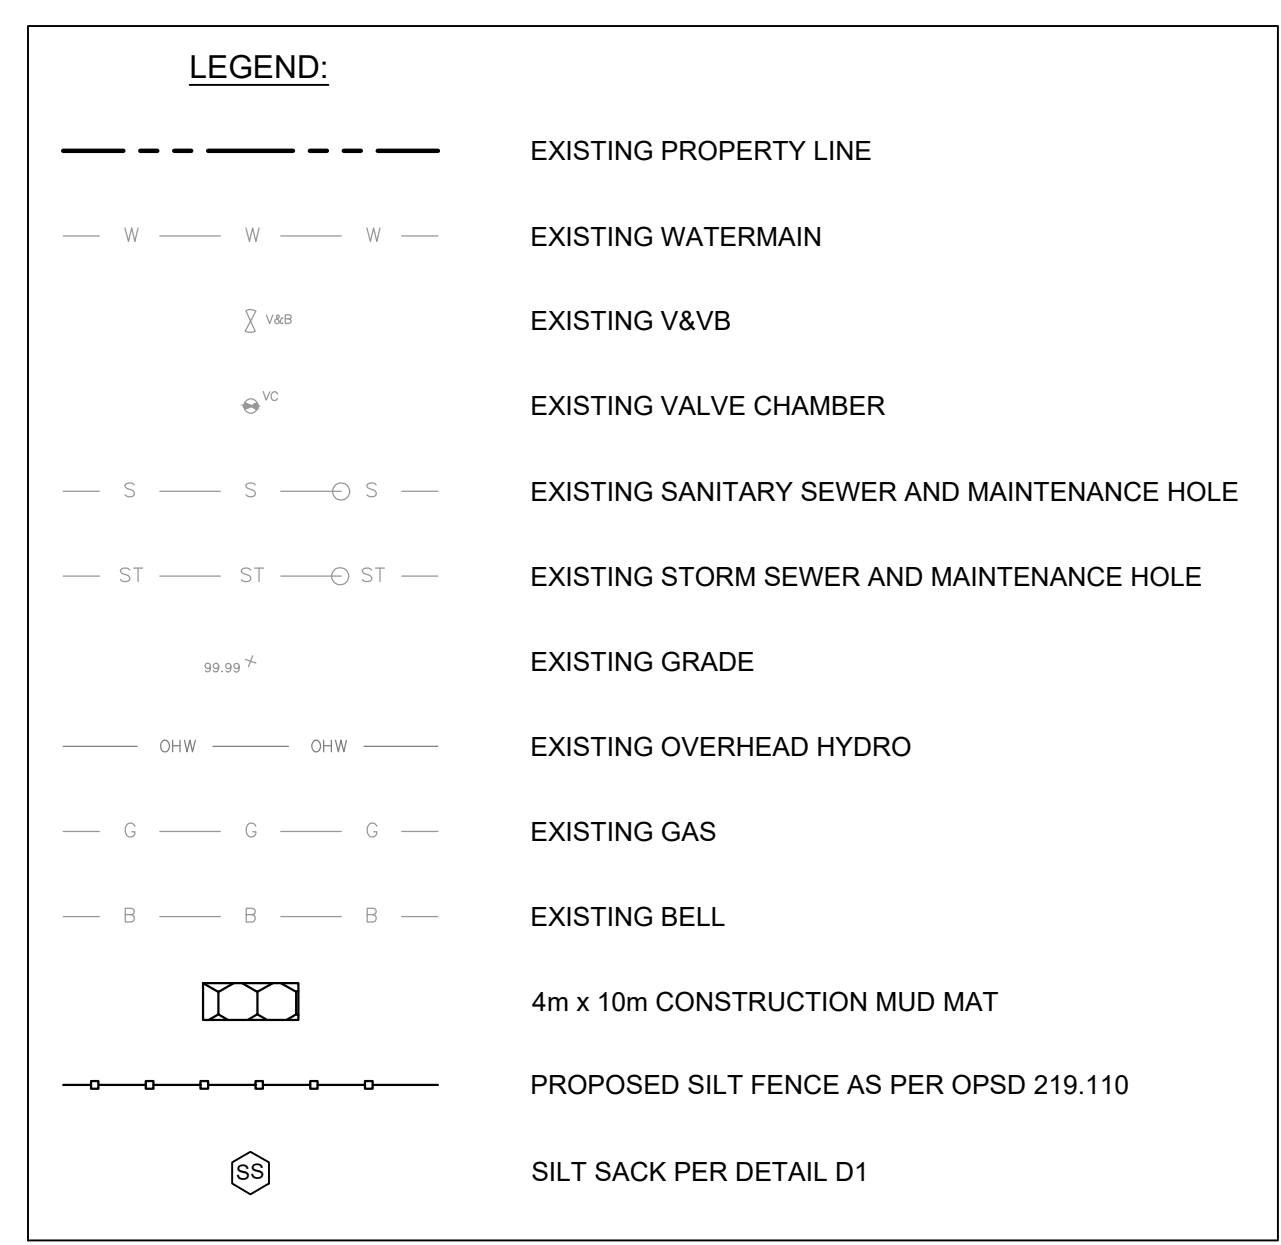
LEGEND:

EXISTING PROPERTY LINE

W W W

EXISTING WATERMAIN

V&B

EXISTING V&VB

VC

EXISTING VALVE CHAMBER

S S S

EXISTING SANITARY SEWER AND MAINTENANCE HOLE

ST ST ST

EXISTING STORM SEWER AND MAINTENANCE HOLE

99.99

EXISTING GRADE

OHW OHW

EXISTING OVERHEAD HYDRO

G G G

EXISTING GAS

B B B

EXISTING BELL

4m x 10m CONSTRUCTION MUD MAT

PROPOSED SILT FENCE AS PER OPSD 219.110

SS

SILT SACK PER DETAIL D1